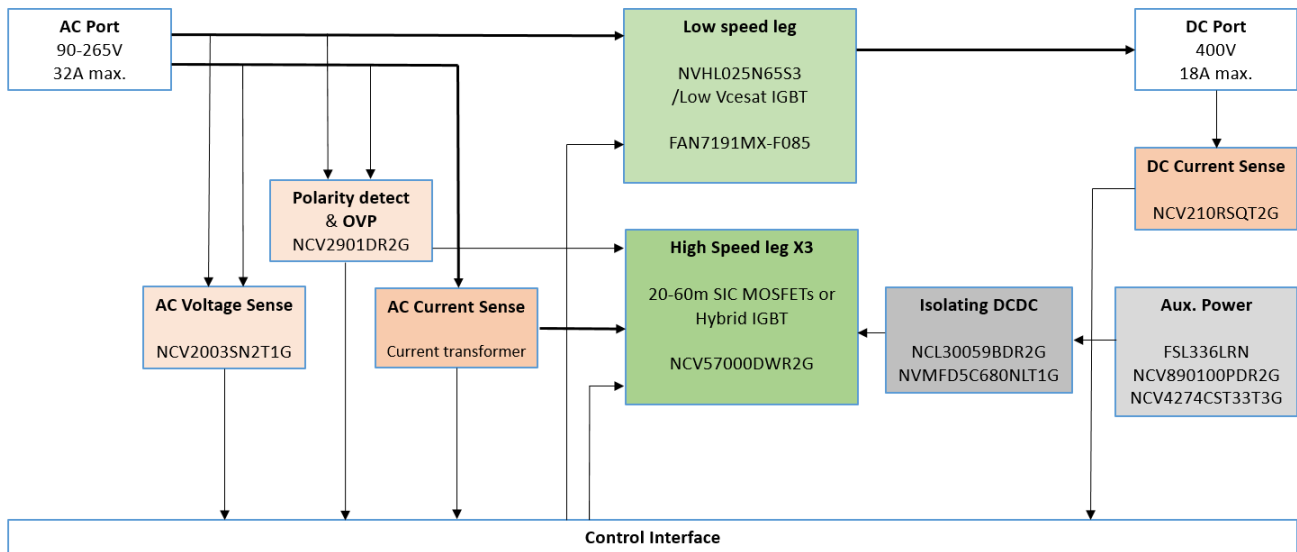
AC Port
90-265V
32A max.

Low speed leg

NVHL025N65S3
/Low Vcesat IGBT

FAN7191MX-F085

DC Port
400V
18A max.

DC Current Sense

NCV210RSQT2G

Polarity detect
& OVP
NCV2901DR2G

High Speed leg X3

20-60m SIC MOSFETs or
Hybrid IGBT

NCV57000DWR2G

AC Voltage Sense

NCV2003SN2T1G

AC Current Sense

Current transformer

Isolating DCDC

NCL30059BDR2G
NVMFD5C680NLT1G

Aux. Power

FSL336LRN
NCV890100PDR2G
NCV4274CST33T3G

Control Interface